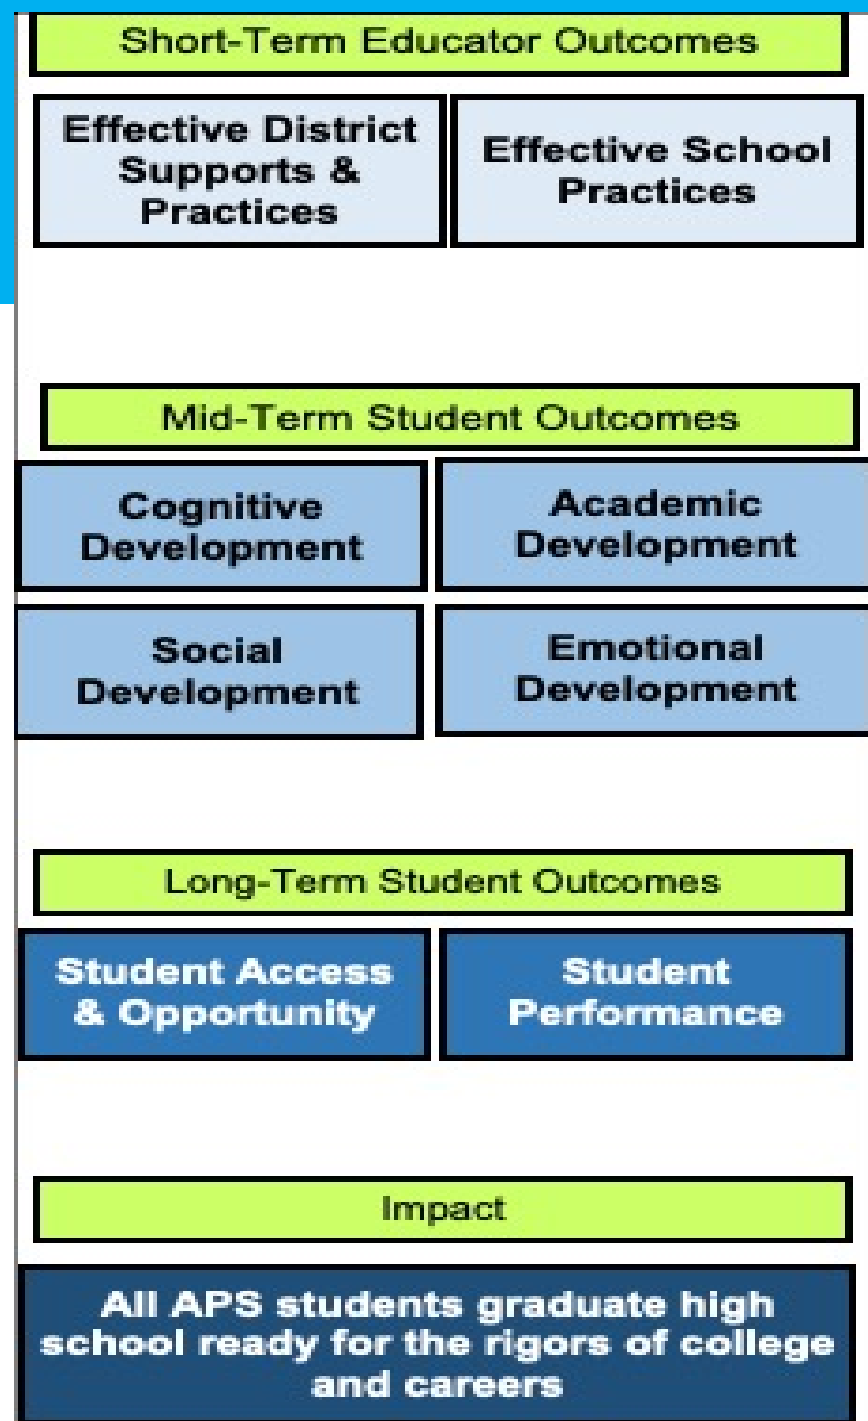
Short-Term Educator Outcomes

Effective District Supports & Practices

Effective School Practices

Mid-Term Student Outcomes

Cognitive Development

Academic Development

Social Development

Emotional Development

Long-Term Student Outcomes

Student Access & Opportunity

Student Performance

Impact

All APS students graduate high school ready for the rigors of college and careers